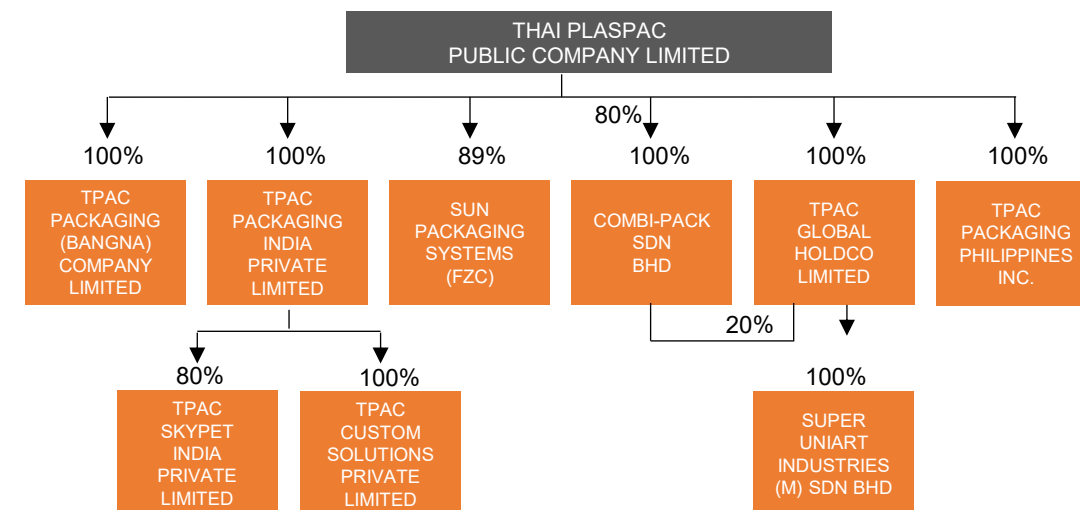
THAI PLASPAC
PUBLIC COMPANY LIMITED

80%

100%
TPAC PACKAGING (BANGNA) COMPANY LIMITED

100%
TPAC PACKAGING INDIA PRIVATE LIMITED

89%
SUN PACKAGING SYSTEMS (FZC)

100%
COMBI-PACK SDN BHD

100%
TPAC GLOBAL HOLDCO LIMITED

100%
TPAC PACKAGING PHILIPPINES INC.

80%
TPAC SKYPET INDIA PRIVATE LIMITED

100%
TPAC CUSTOM SOLUTIONS PRIVATE LIMITED

20%

100%
SUPER UNIART INDUSTRIES (M) SDN BHD